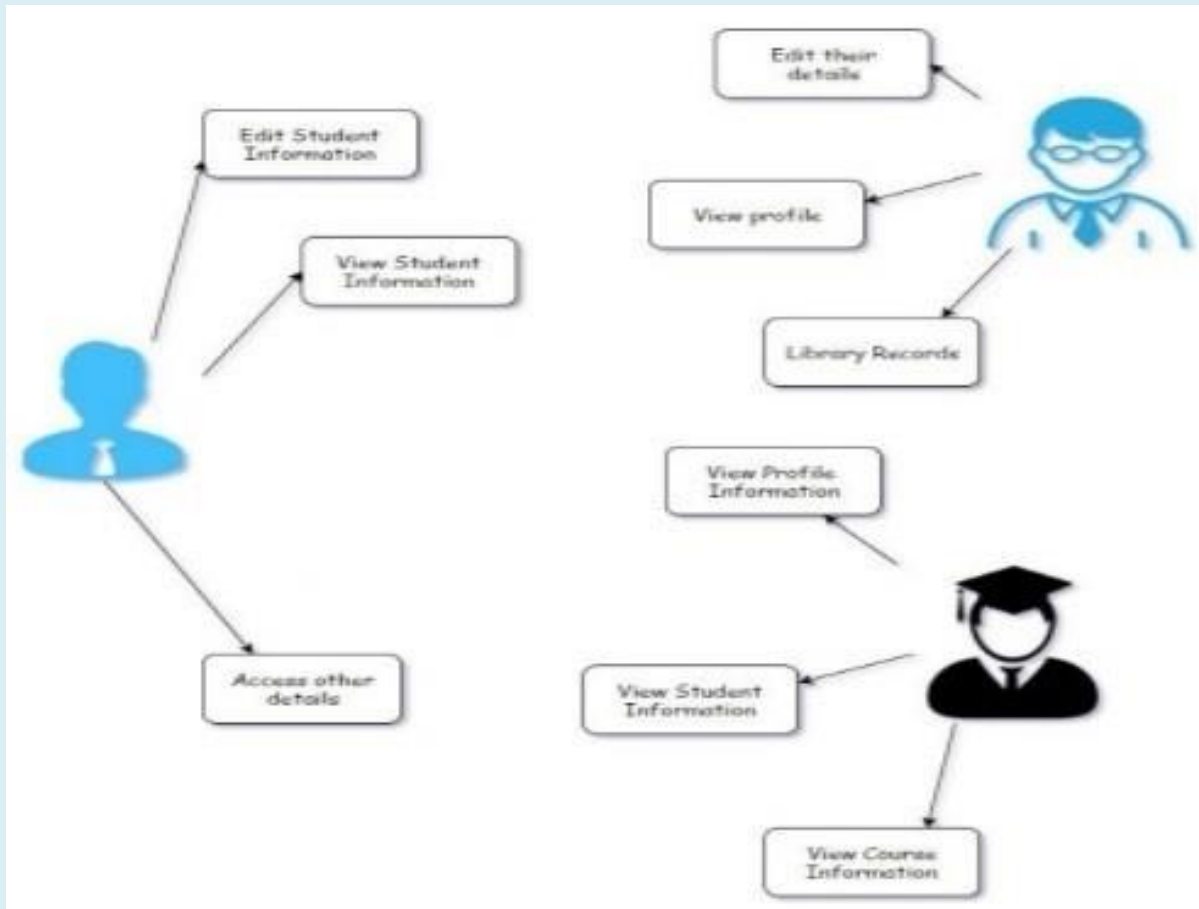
Edit Student Information

View Student Information

Access other details

Edit their details

View profile

Library Records

View Profile Information

View Student Information

View Course Information